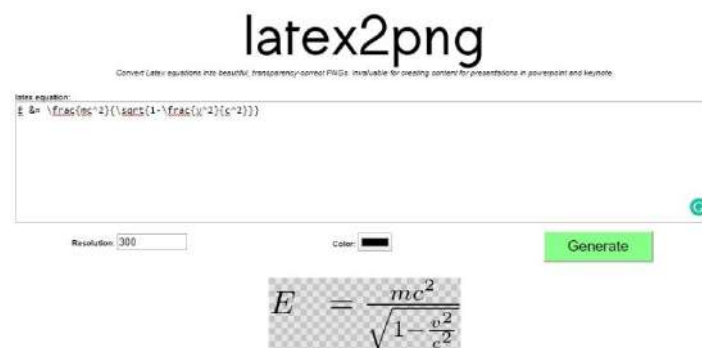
latex2png

Convert Latex equations into beautiful, transparency-correct PNGs. Invaluable for creating content for presentations in powerpoint and keynote.

latex equation:

E &= \frac{mc^2}{\sqrt{1-\frac{v^2}{c^2}}}

Resolution: 300

Color:

Generate

$E = \frac{mc^2}{\sqrt{1-\frac{v^2}{c^2}}}$